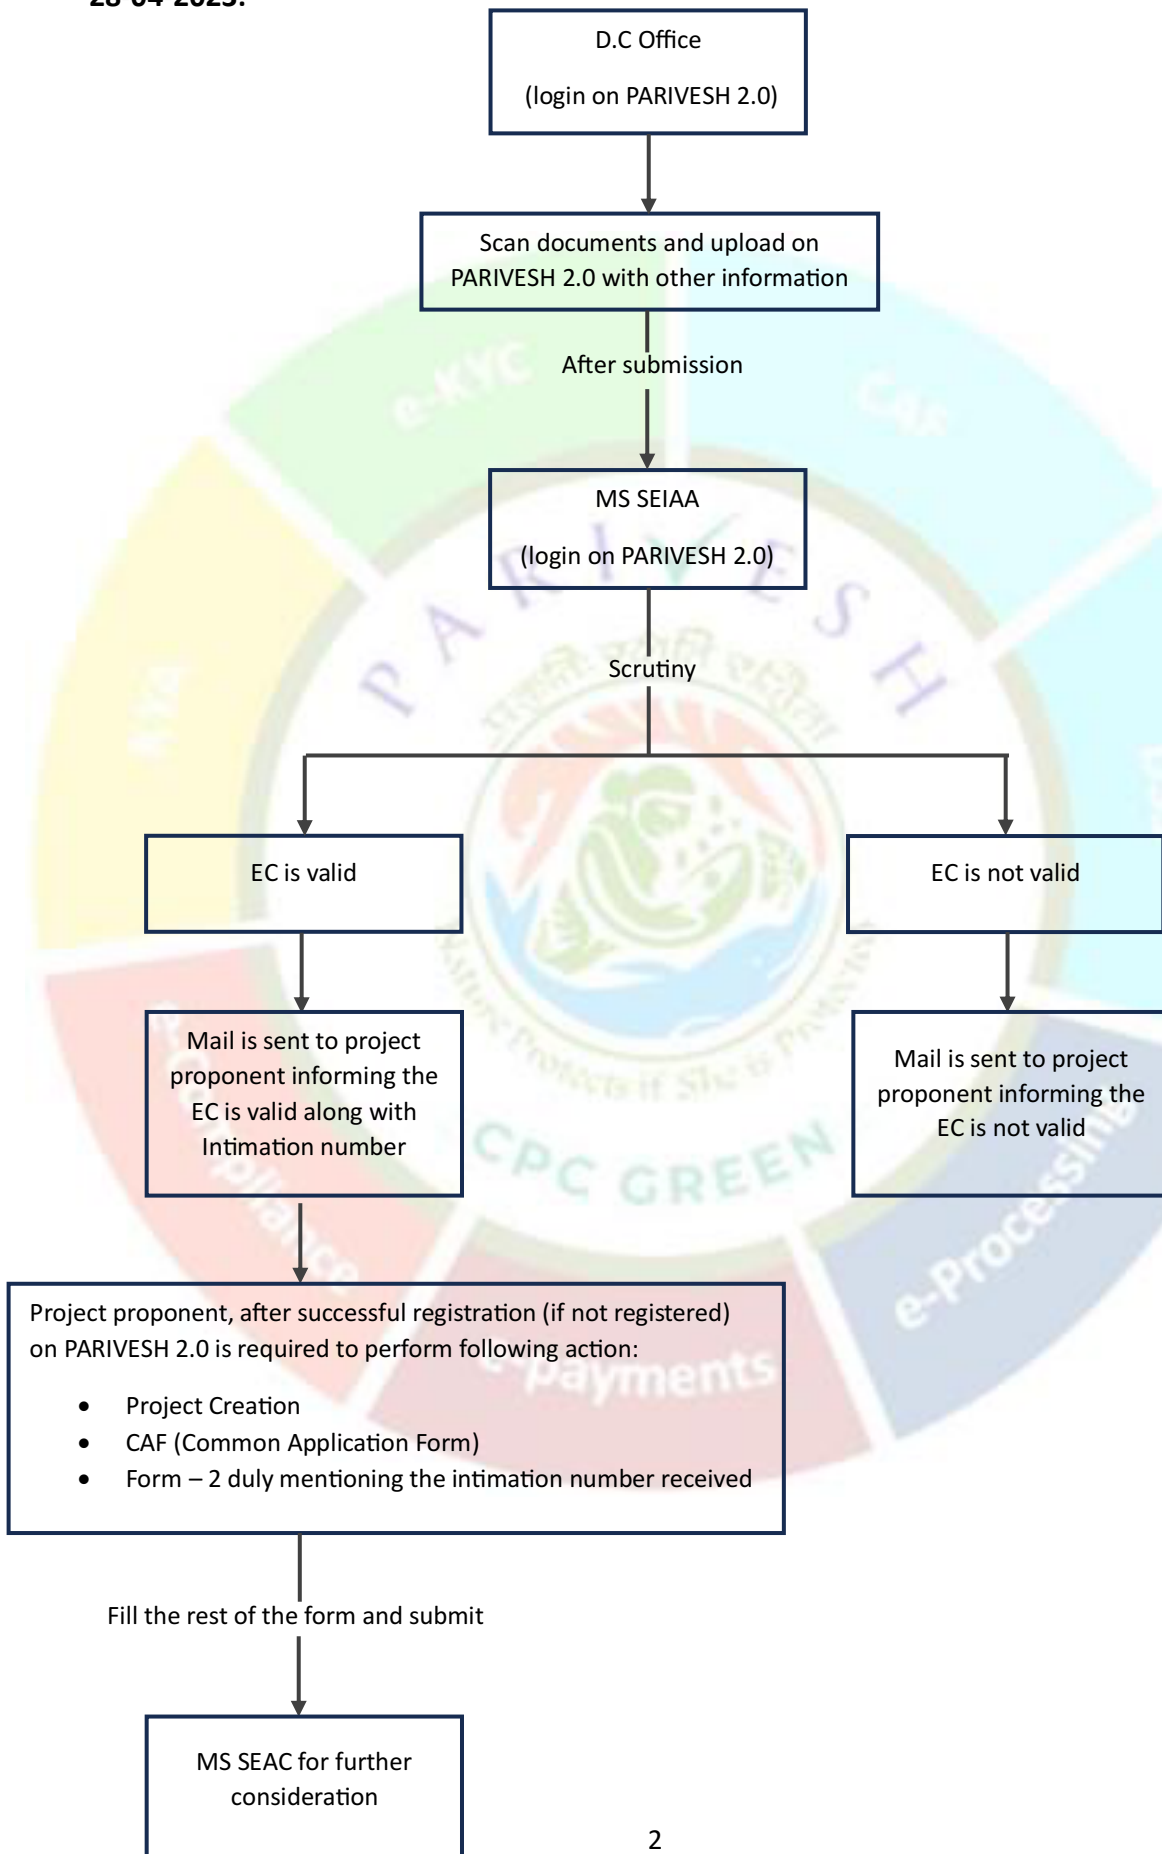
28-04-2023.

D.C Office

(login on PARIVESH 2.0)

Scan documents and upload on PARIVESH 2.0 with other information

After submission

MS SEIAA

(login on PARIVESH 2.0)

Scrutiny

EC is valid

EC is not valid

Mail is sent to project proponent informing the EC is valid along with Intimation number

Mail is sent to project proponent informing the EC is not valid

Project proponent, after successful registration (if not registered) on PARIVESH 2.0 is required to perform following action:

- Project Creation
- CAF (Common Application Form)
- Form – 2 duly mentioning the intimation number received

Fill the rest of the form and submit

MS SEAC for further consideration

2

e-KYC CAF KYA Compliance e-Payments e-Processing PARIVESH CPC GREEN Nature Protects if She is Protected